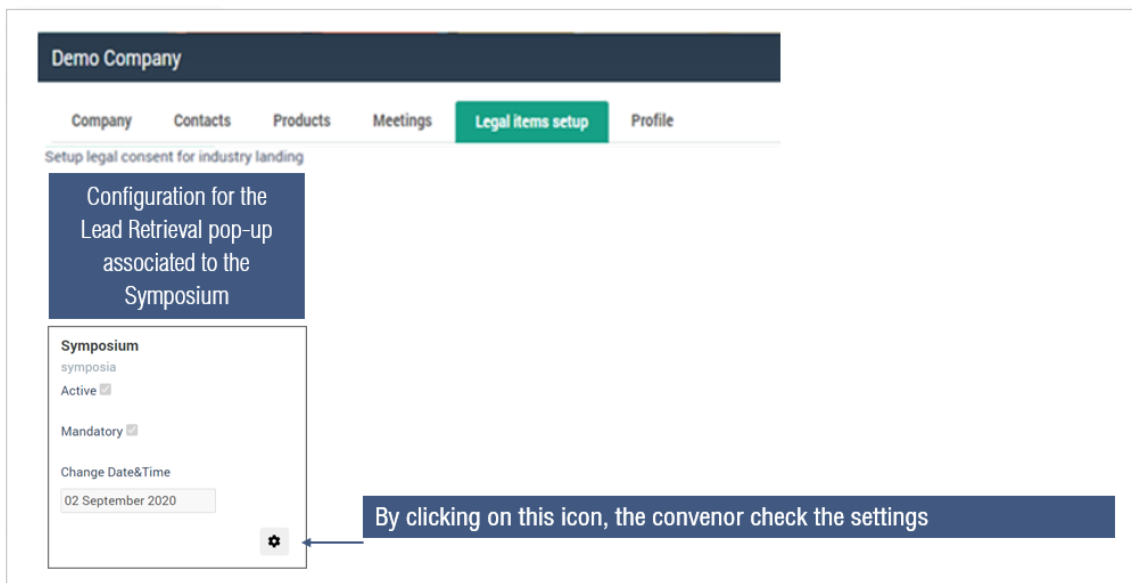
Demo Company

Company Contacts Products Meetings Legal items setup Profile

Setup legal consent for industry landing

Configuration for the Lead Retrieval pop-up associated to the Symposium

Symposium
symposia
Active

Mandatory

Change Date&Time

02 September 2020

By clicking on this icon, the convenor check the settings